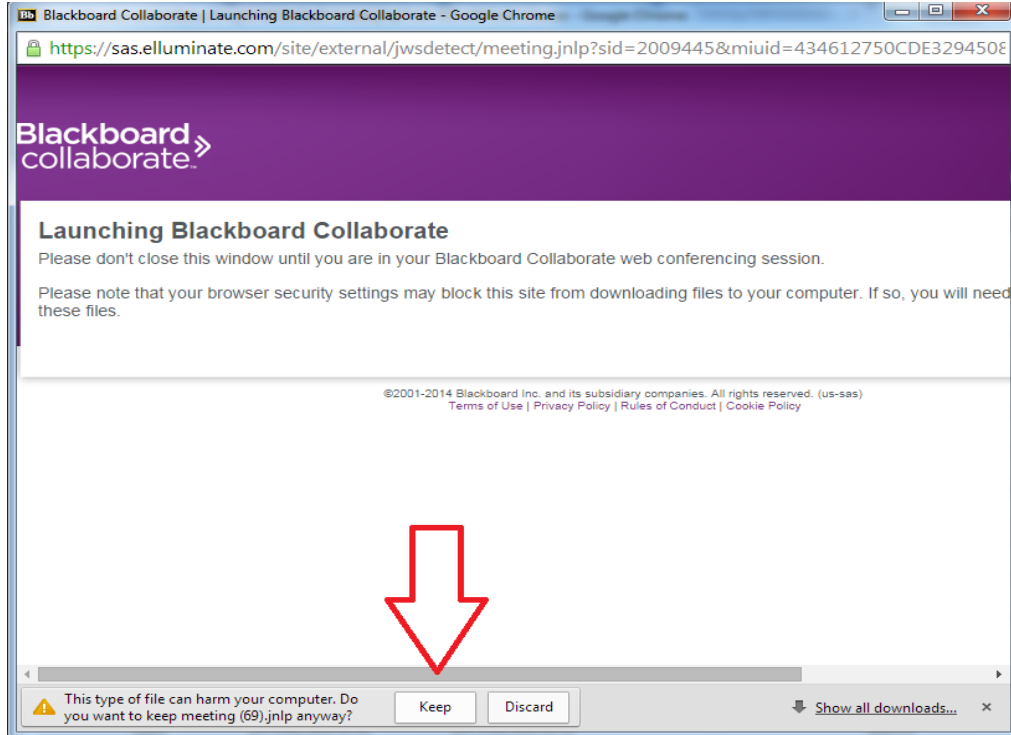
Bb Blackboard Collaborate | Launching Blackboard Collaborate - Google Chrome

https://sas.elluminate.com/site/external/jwsdetect/meeting.jnlp?sid=2009445&miuid=434612750CDE329450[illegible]

Blackboard collaborate.

Launching Blackboard Collaborate

Please don't close this window until you are in your Blackboard Collaborate web conferencing session.

Please note that your browser security settings may block this site from downloading files to your computer. If so, you will need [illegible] these files.

©2001-2014 Blackboard Inc. and its subsidiary companies. All rights reserved. (us-sas)
Terms of Use | Privacy Policy | Rules of Conduct | Cookie Policy

This type of file can harm your computer. Do you want to keep meeting (69).jnlp anyway?

Keep

Discard

Show all downloads...

×